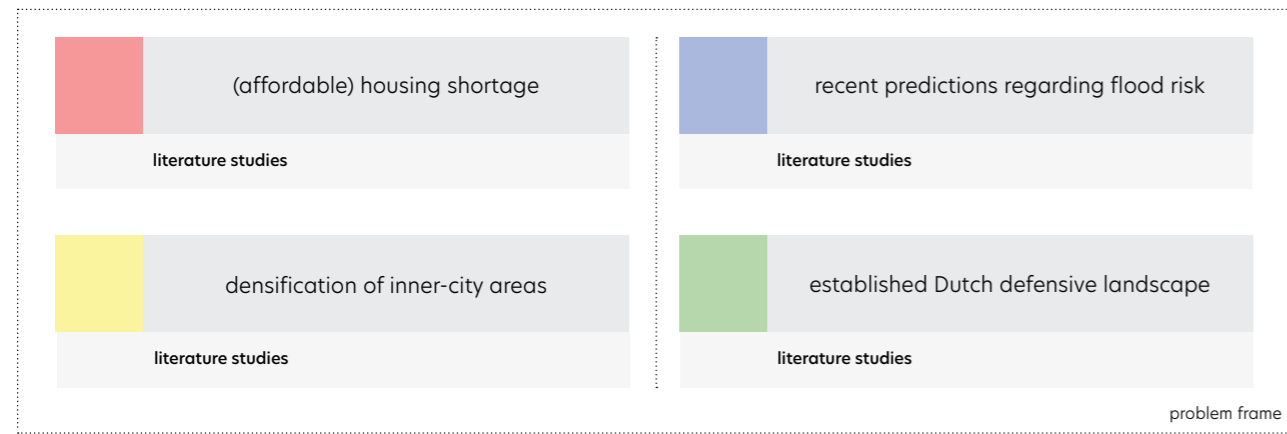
(affordable) housing shortage

literature studies

densification of inner-city areas

literature studies

recent predictions regarding flood risk

literature studies

established Dutch defensive landscape

literature studies

problem frame